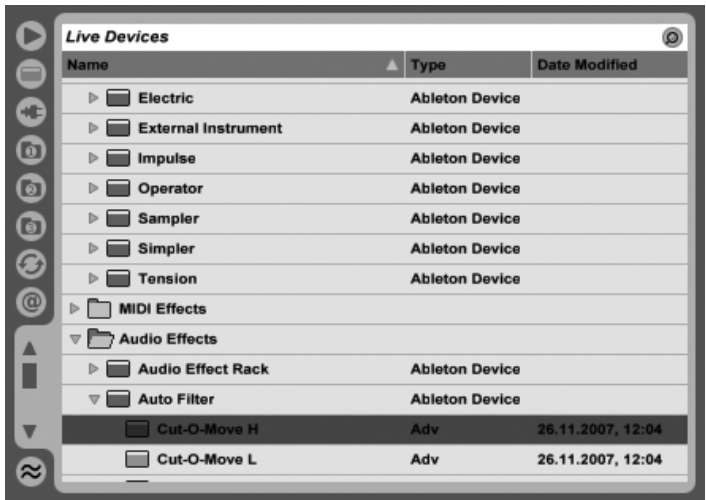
Live Devices

| Name | Type | Date Modified |
|---|---|---|
| Electric | Ableton Device | |
| External Instrument | Ableton Device | |
| Impulse | Ableton Device | |
| Operator | Ableton Device | |
| Sampler | Ableton Device | |
| Simpler | Ableton Device | |
| Tension | Ableton Device | |
| MIDI Effects | | |
| Audio Effects | | |
| Audio Effect Rack | Ableton Device | |
| Auto Filter | Ableton Device | |
| Cut-O-Move H | Adv | 26.11.2007, 12:04 |
| Cut-O-Move L | Adv | 26.11.2007, 12:04 |